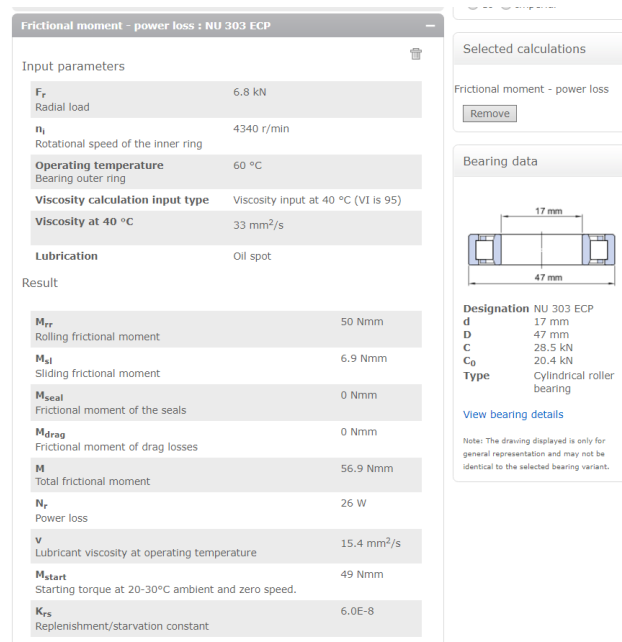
Frictional moment - power loss : NU 303 ECP

Input parameters

| | |
|---|---|
| $F_r$ Radial load | 6.8 kN |
| $n_i$ Rotational speed of the inner ring | 4340 r/min |
| Operating temperature Bearing outer ring | 60 °C |
| Viscosity calculation input type | Viscosity input at 40 °C (VI is 95) |
| Viscosity at 40 °C | 33 mm²/s |
| Lubrication | Oil spot |

Result

| | |
|---|---|
| $M_{rr}$ Rolling frictional moment | 50 Nmm |
| $M_{sl}$ Sliding frictional moment | 6.9 Nmm |
| $M_{seal}$ Frictional moment of the seals | 0 Nmm |
| $M_{drag}$ Frictional moment of drag losses | 0 Nmm |
| M Total frictional moment | 56.9 Nmm |
| $N_r$ Power loss | 26 W |
| v Lubricant viscosity at operating temperature | 15.4 mm²/s |
| $M_{start}$ Starting torque at 20-30°C ambient and zero speed. | 49 Nmm |
| $K_{rs}$ Replenishment/starvation constant | 6.0E-8 |

Selected calculations

Frictional moment - power loss

Remove

Bearing data

17 mm

47 mm

| | |
|---|---|
| Designation | NU 303 ECP |
| d | 17 mm |
| D | 47 mm |
| C | 28.5 kN |
| $C_0$ | 20.4 kN |
| Type | Cylindrical roller bearing |

View bearing details

Note: The drawing displayed is only for general representation and may not be identical to the selected bearing variant.